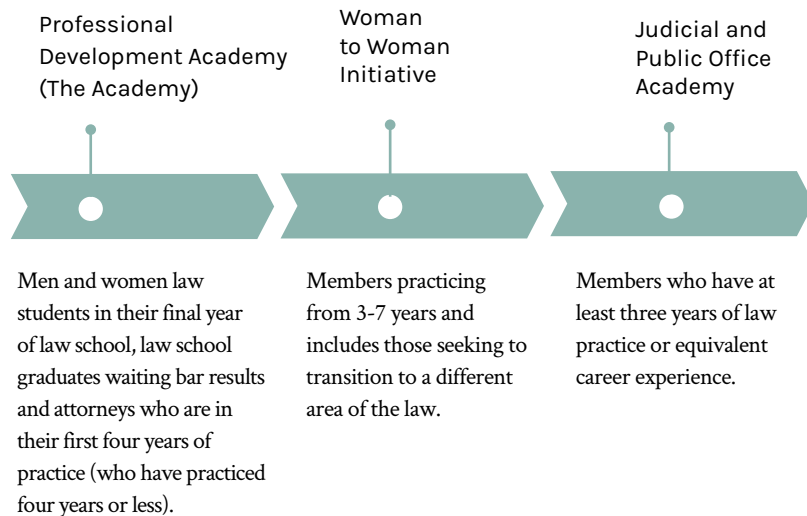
Professional Development Academy (The Academy)

Men and women law students in their final year of law school, law school graduates waiting bar results and attorneys who are in their first four years of practice (who have practiced four years or less).

Woman to Woman Initiative

Members practicing from 3-7 years and includes those seeking to transition to a different area of the law.

Judicial and Public Office Academy

Members who have at least three years of law practice or equivalent career experience.